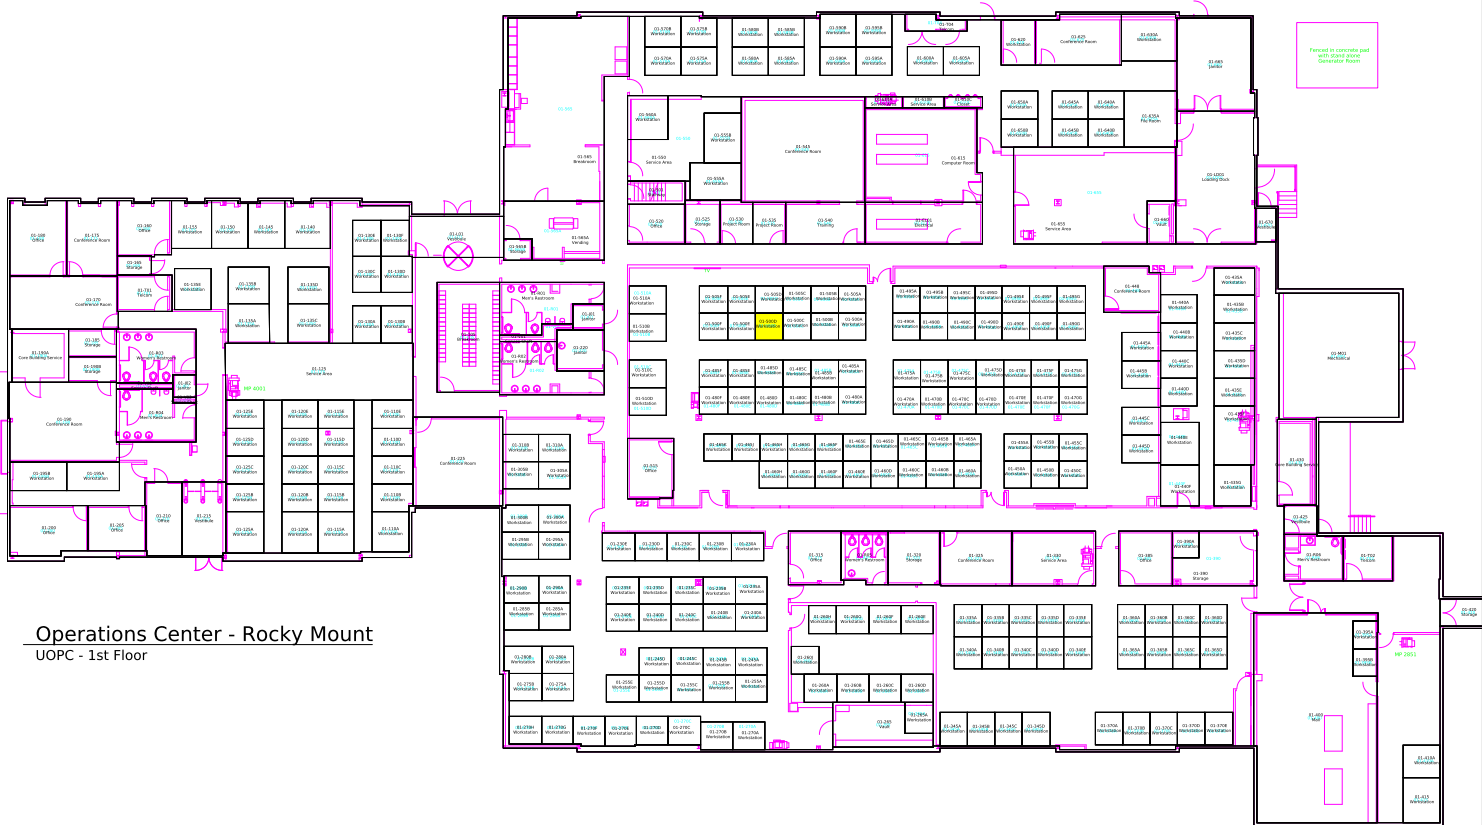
Operations Center - Rocky Mount
UOPC - 1st Floor

01-188
Office
01-175
Conference Room
01-160
Office
01-155
Workstation
01-150
Workstation
01-145
Workstation
01-140
Workstation
01-165
Storage
01-170
Conference Room
01-190A
Core Building Service
01-198B
Storage
01-190
Conference Room
01-195B
Workstation
01-195A
Workstation
01-200
Office
01-205
Office
01-210
Office
01-215
Vestibule
01-125
Service Area
01-225
Conference Room
01-545
Breakroom
01-543
Conference Room
01-615
Computer Room
01-625
Conference Room
01-655
Service Area
01-1001
Loading Dock
01-665
Janitor
Fenced in concrete pad with stand alone Generator Room
01-315
Office
01-320
Storage
01-325
Conference Room
01-330
Service Area
01-385
Office
01-390
Storage
01-440
Conference Room
01-430
Core Building Service
01-425
Vestibule
01-700
Men's Restroom
01-702
Toilet
01-400
Mail
01-420
Storage
01-415
Workstation
01-280
Vault
01-901
Mechanical
01-520
Office
01-525
Storage
01-530
Project Room
01-535
Project Room
01-540
Training
01-650
Vault
01-610
Electrical
01-510C
Workstation
01-510D
Workstation
01-510
Office
01-220
Janitor
01-225
Service Area
01-123
Vestibule